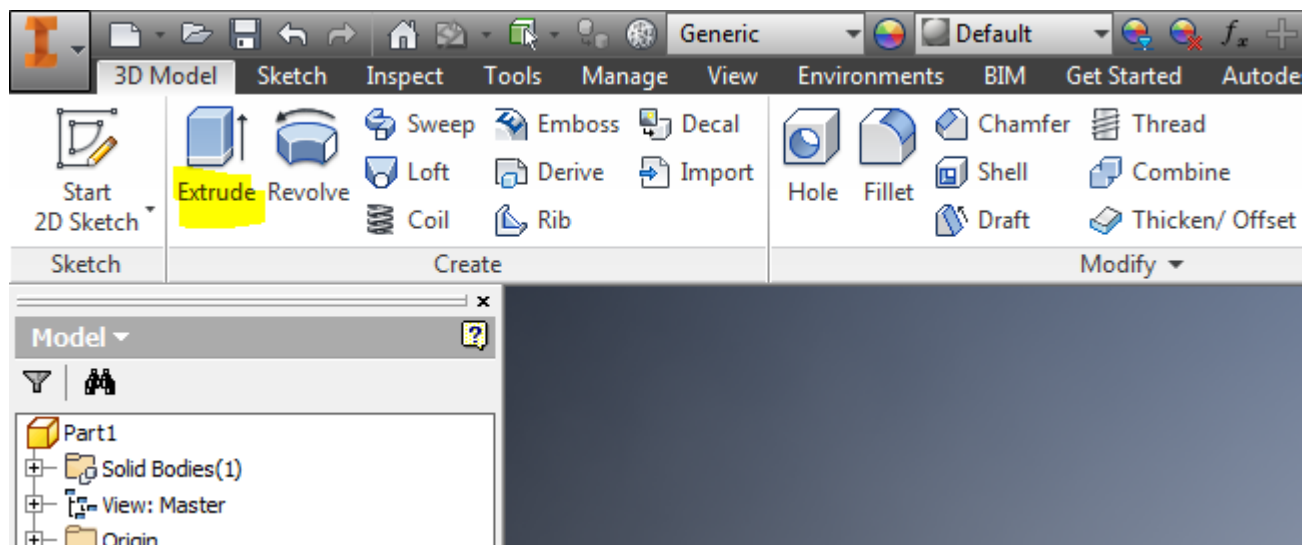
Generic
Default
$f_x$

3D Model
Sketch
Inspect
Tools
Manage
View
Environments
BIM
Get Started
Autode

Start 2D Sketch
Extrude
Revolve
Sweep
Loft
Coil
Emboss
Derive
Rib
Decal
Import
Hole
Fillet
Chamfer
Shell
Draft
Thread
Combine
Thicken/ Offset

Sketch
Create
Modify

Model

Part1
Solid Bodies(1)
View: Master
Origin